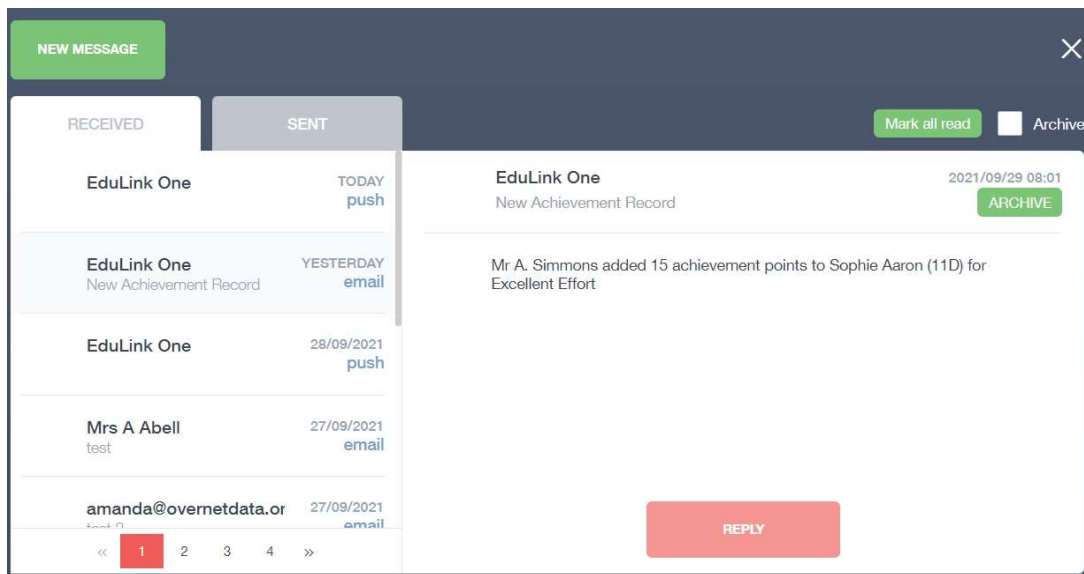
NEW MESSAGE

RECEIVED

SENT

Mark all read

Archive

EduLink One
TODAY
push

EduLink One
New Achievement Record
YESTERDAY
email

EduLink One
28/09/2021
push

Mrs A Abell
test
27/09/2021
email

amanda@overnetdata.or
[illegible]
27/09/2021
email

« 1 2 3 4 »

EduLink One
New Achievement Record
2021/09/29 08:01
ARCHIVE

Mr A. Simmons added 15 achievement points to Sophie Aaron (11D) for Excellent Effort

REPLY